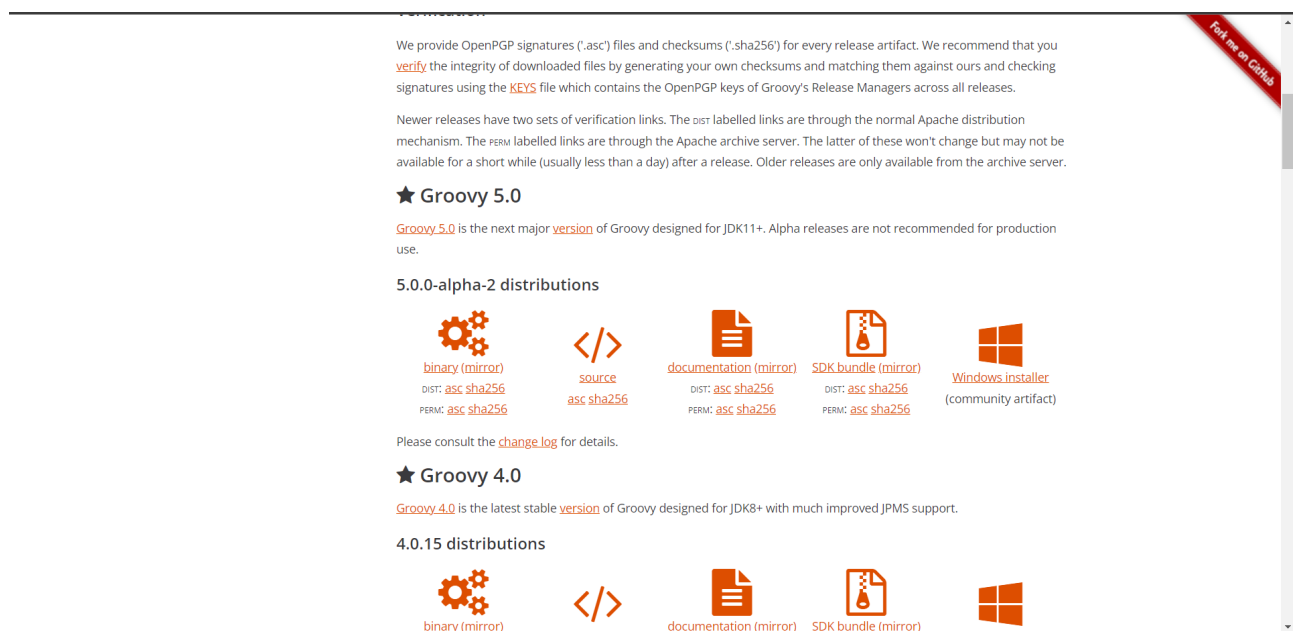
We provide OpenPGP signatures ('.asc') files and checksums ('.sha256') for every release artifact. We recommend that you verify the integrity of downloaded files by generating your own checksums and matching them against ours and checking signatures using the KEYS file which contains the OpenPGP keys of Groovy's Release Managers across all releases.

Newer releases have two sets of verification links. The DIST labelled links are through the normal Apache distribution mechanism. The PERM labelled links are through the Apache archive server. The latter of these won't change but may not be available for a short while (usually less than a day) after a release. Older releases are only available from the archive server.

Fork me on GitHub

★ Groovy 5.0

Groovy 5.0 is the next major version of Groovy designed for JDK11+. Alpha releases are not recommended for production use.

5.0.0-alpha-2 distributions

binary (mirror)
DIST: asc sha256
PERM: asc sha256

source
asc sha256

documentation (mirror)
DIST: asc sha256
PERM: asc sha256

SDK bundle (mirror)
DIST: asc sha256
PERM: asc sha256

Windows installer
(community artifact)

Please consult the change log for details.

★ Groovy 4.0

Groovy 4.0 is the latest stable version of Groovy designed for JDK8+ with much improved JPMS support.

4.0.15 distributions

binary (mirror)

documentation (mirror)

SDK bundle (mirror)